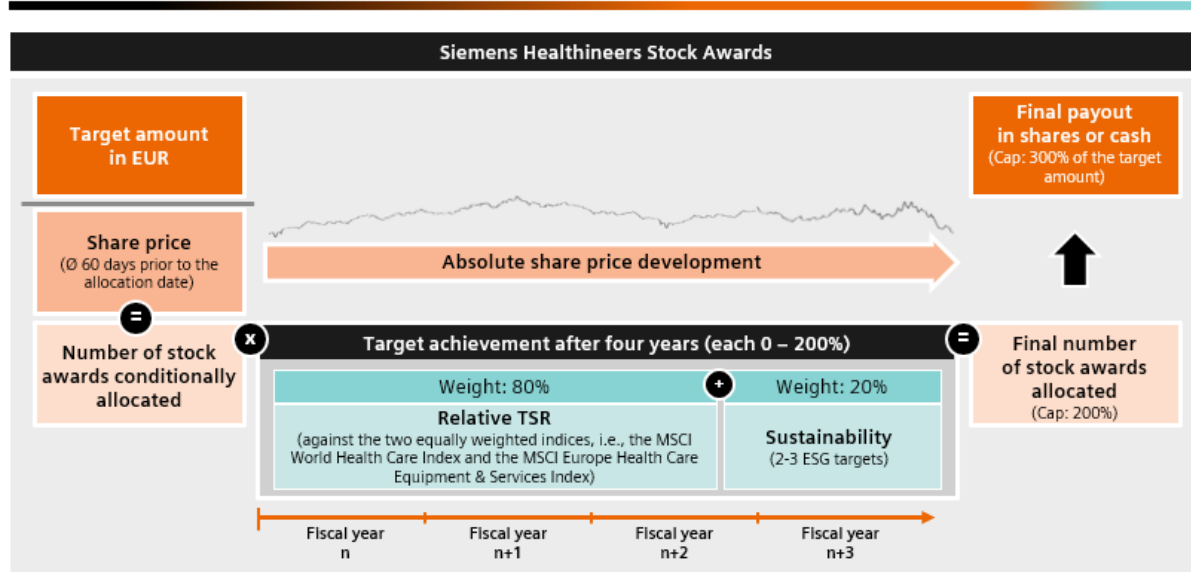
Siemens Healthineers Stock Awards

Target amount in EUR

Share price (Ø 60 days prior to the allocation date)

=

Number of stock awards conditionally allocated

Absolute share price development

Final payout in shares or cash (Cap: 300% of the target amount)

x

Target achievement after four years (each 0 – 200%)

=

Weight: 80%

+

Weight: 20%

Relative TSR (against the two equally weighted indices, i.e., the MSCI World Health Care Index and the MSCI Europe Health Care Equipment & Services Index)

Sustainability (2-3 ESG targets)

Final number of stock awards allocated (Cap: 200%)

Fiscal year n

Fiscal year n+1

Fiscal year n+2

Fiscal year n+3